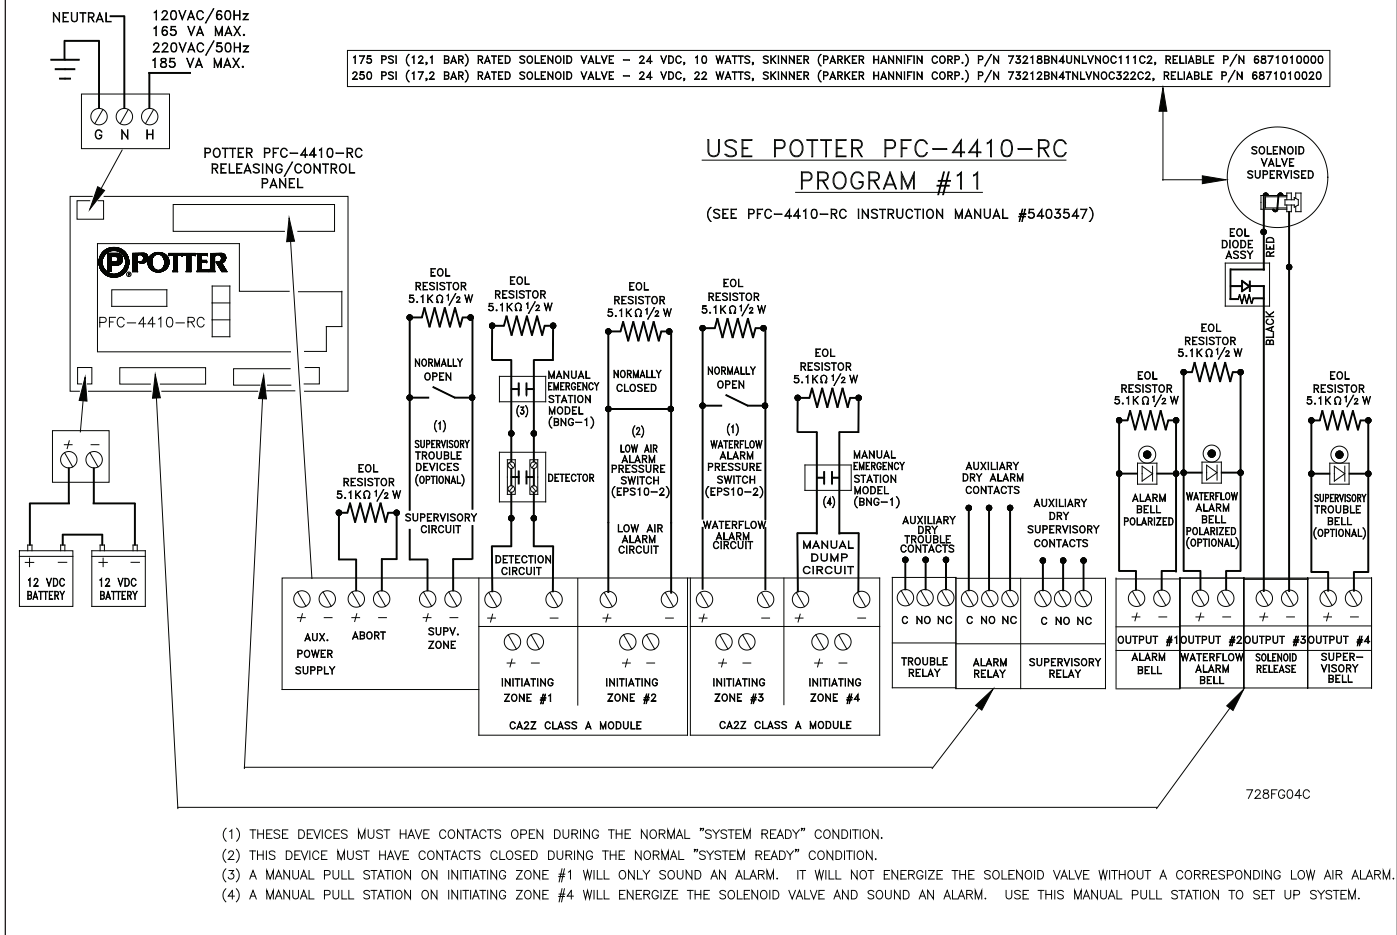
NEUTRAL

120VAC/60Hz
165 VA MAX.
220VAC/50Hz
185 VA MAX.

G N H

175 PSI (12,1 BAR) RATED SOLENOID VALVE – 24 VDC, 10 WATTS, SKINNER (PARKER HANNIFIN CORP.) P/N 73218BN4UNLVNOC111C2, RELIABLE P/N 6871010000
250 PSI (17,2 BAR) RATED SOLENOID VALVE – 24 VDC, 22 WATTS, SKINNER (PARKER HANNIFIN CORP.) P/N 73212BN4TNLVNOC322C2, RELIABLE P/N 6871010020

POTTER PFC-4410-RC RELEASING/CONTROL PANEL

POTTER

PFC-4410-RC

USE POTTER PFC-4410-RC
PROGRAM #11

(SEE PFC-4410-RC INSTRUCTION MANUAL #5403547)

SOLENOID VALVE SUPERVISED

EOL DIODE ASSY

RED

BLACK

+ −

12 VDC BATTERY

12 VDC BATTERY

EOL RESISTOR 5.1KΩ 1/2 W

EOL RESISTOR 5.1KΩ 1/2 W

NORMALLY OPEN

(1) SUPERVISORY TROUBLE DEVICES (OPTIONAL)

SUPERVISORY CIRCUIT

EOL RESISTOR 5.1KΩ 1/2 W

(3)

MANUAL EMERGENCY STATION MODEL (BNG-1)

DETECTOR

DETECTION CIRCUIT

EOL RESISTOR 5.1KΩ 1/2 W

NORMALLY CLOSED

(2) LOW AIR ALARM PRESSURE SWITCH (EPS10-2)

LOW AIR ALARM CIRCUIT

EOL RESISTOR 5.1KΩ 1/2 W

NORMALLY OPEN

(1) WATERFLOW ALARM PRESSURE SWITCH (EPS10-2)

WATERFLOW ALARM CIRCUIT

EOL RESISTOR 5.1KΩ 1/2 W

(4)

MANUAL EMERGENCY STATION MODEL (BNG-1)

MANUAL DUMP CIRCUIT

AUXILIARY DRY TROUBLE CONTACTS

AUXILIARY DRY ALARM CONTACTS

AUXILIARY DRY SUPERVISORY CONTACTS

EOL RESISTOR 5.1KΩ 1/2 W

ALARM BELL POLARIZED

EOL RESISTOR 5.1KΩ 1/2 W

WATERFLOW ALARM BELL POLARIZED (OPTIONAL)

EOL RESISTOR 5.1KΩ 1/2 W

SUPERVISORY TROUBLE BELL (OPTIONAL)

+ − AUX. POWER SUPPLY

+ − ABORT

+ − SUPV. ZONE

+ − + − INITIATING ZONE #1

+ − + − INITIATING ZONE #2

CA2Z CLASS A MODULE

+ − + − INITIATING ZONE #3

+ − + − INITIATING ZONE #4

CA2Z CLASS A MODULE

C NO NC TROUBLE RELAY

C NO NC ALARM RELAY

C NO NC SUPERVISORY RELAY

+ − OUTPUT #1 ALARM BELL

+ − OUTPUT #2 WATERFLOW ALARM BELL

+ − OUTPUT #3 SOLENOID RELEASE

+ − OUTPUT #4 SUPER-VISORY BELL

728FG04C

(1) THESE DEVICES MUST HAVE CONTACTS OPEN DURING THE NORMAL "SYSTEM READY" CONDITION.
(2) THIS DEVICE MUST HAVE CONTACTS CLOSED DURING THE NORMAL "SYSTEM READY" CONDITION.
(3) A MANUAL PULL STATION ON INITIATING ZONE #1 WILL ONLY SOUND AN ALARM. IT WILL NOT ENERGIZE THE SOLENOID VALVE WITHOUT A CORRESPONDING LOW AIR ALARM.
(4) A MANUAL PULL STATION ON INITIATING ZONE #4 WILL ENERGIZE THE SOLENOID VALVE AND SOUND AN ALARM. USE THIS MANUAL PULL STATION TO SET UP SYSTEM.